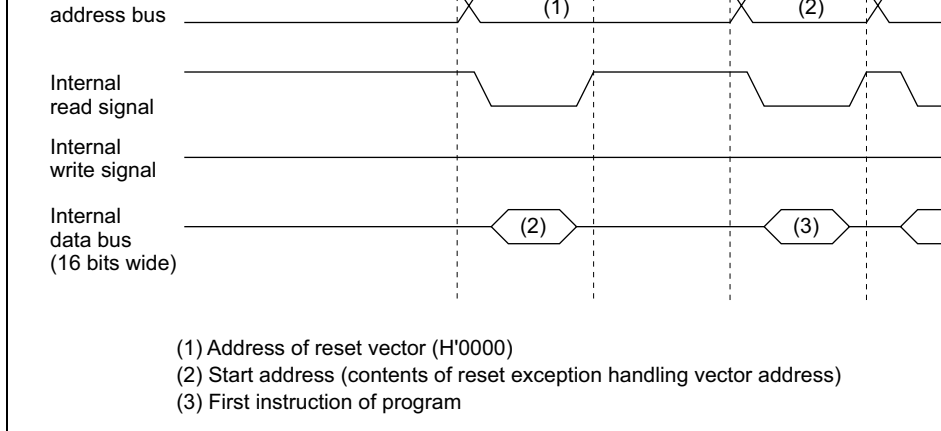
address bus

(1)

(2)

Internal read signal

Internal write signal

Internal data bus (16 bits wide)

(2)

(3)

(1) Address of reset vector (H'0000)
(2) Start address (contents of reset exception handling vector address)
(3) First instruction of program